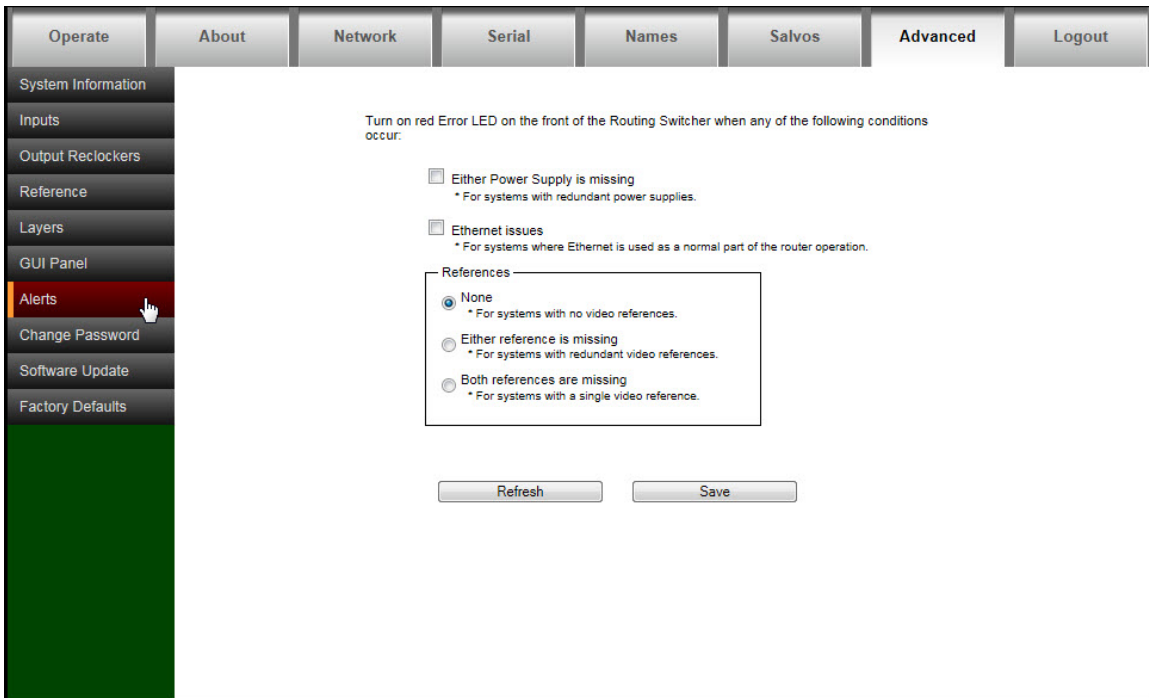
Operate | About | Network | Serial | Names | Salvos | Advanced | Logout

System Information
Inputs
Output Reclockers
Reference
Layers
GUI Panel
Alerts
Change Password
Software Update
Factory Defaults

Turn on red Error LED on the front of the Routing Switcher when any of the following conditions occur:

Either Power Supply is missing
* For systems with redundant power supplies.

Ethernet issues
* For systems where Ethernet is used as a normal part of the router operation.

References

None
* For systems with no video references.

Either reference is missing
* For systems with redundant video references.

Both references are missing
* For systems with a single video reference.

Refresh

Save